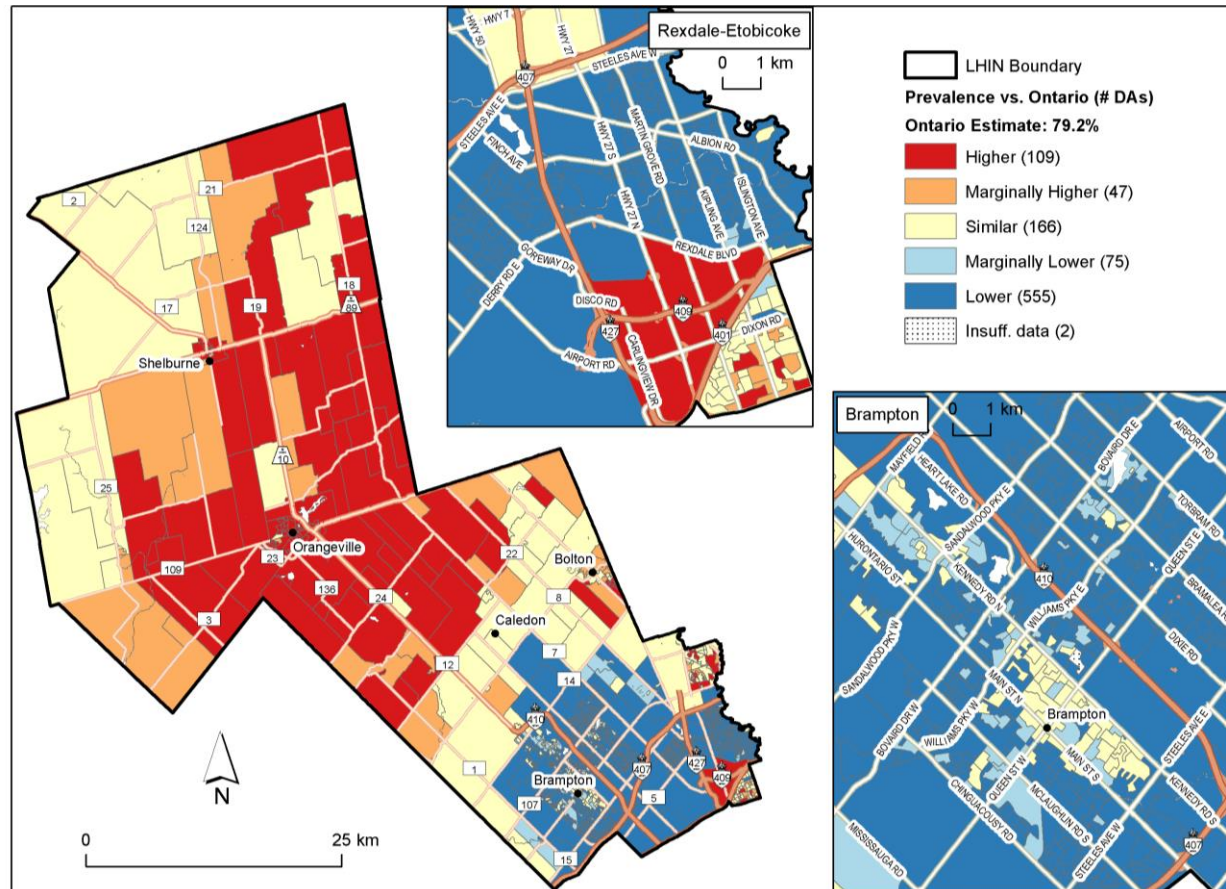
LHIN Boundary
Prevalence vs. Ontario (# DAs)
Ontario Estimate: 79.2%
Higher (109)
Marginally Higher (47)
Similar (166)
Marginally Lower (75)
Lower (555)
Insuff. data (2)

Rexdale-Etobicoke
0 1 km
HWY 7
HWY 50
HWY 27
407
STEELES AVE W
STEELES AVE E
FINCH AVE
MARTIN GROVE RD
HWY 27 S
HWY 27 N
ALBION RD
KIPLING AVE
ISLINGTON AVE
REXDALE BLVD
GOREWAY DR
DERRY RD E
DISCO RD
427
409
401
DIXON RD
AIRPORT RD
CARLINGVIEW DR

Brampton
0 1 km
MAYFIELD
HEART LAKE RD
BOVAIRD DR E
AIRPORT RD
TORBRAM RD
SANDALWOOD PKY E
HURONTARIO ST
KENNEDY RD N
410
QUEEN ST E
BRAMALEA RD
WILLIAMS PKY E
DIXIE RD
SANDALWOOD PKY W
MAIN ST N
Brampton
BOVAIRD DR W
WILLIAMS PKY W
QUEEN ST W
MAIN ST S
STEELES AVE E
KENNEDY RD S
CHINGUACOUSY RD
MCLAUGHLIN RD S
STEELES AVE W
MISSISSAUGA RD
407

2
21
124
17
19
18
89
Shelburne
10
25
109
Orangeville
23
3
136
24
22
Bolton
8
Caledon
12
7
14
410
1
Brampton
407
427
409
107
5
15
N
0
25 km